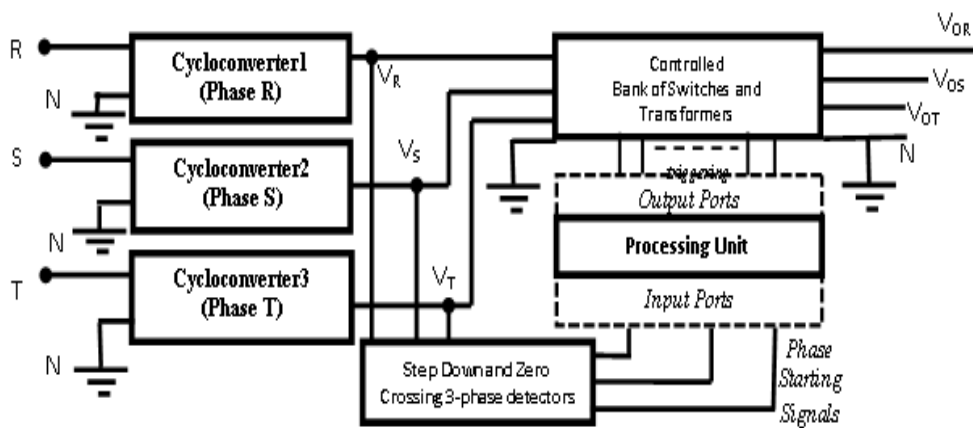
R

N

S

N

T

N

Cycloconverter1 (Phase R)

Cycloconverter2 (Phase S)

Cycloconverter3 (Phase T)

$V_R$

$V_S$

$V_T$

Controlled Bank of Switches and Transformers

$V_{OR}$

$V_{OS}$

$V_{OT}$

N

triggering

Output Ports

Processing Unit

Input Ports

Step Down and Zero Crossing 3-phase detectors

Phase Starting Signals